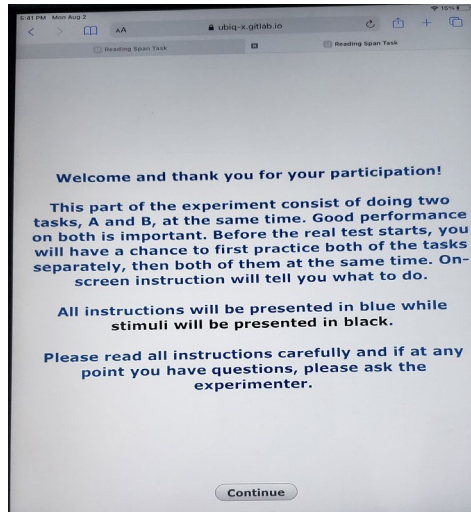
5:41 PM Mon Aug 2
15%
AA
ubiq-x.gitlab.io
Reading Span Task
Reading Span Task

Welcome and thank you for your participation!

This part of the experiment consist of doing two tasks, A and B, at the same time. Good performance on both is important. Before the real test starts, you will have a chance to first practice both of the tasks separately, then both of them at the same time. On-screen instruction will tell you what to do.

All instructions will be presented in blue while stimuli will be presented in black.

Please read all instructions carefully and if at any point you have questions, please ask the experimenter.

Continue